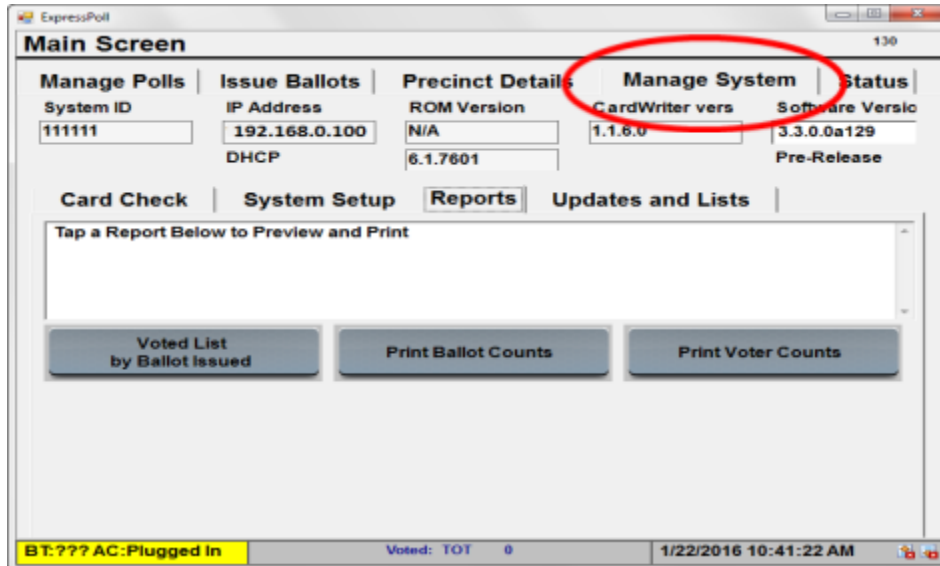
ExpressPoll

Main Screen

130

Manage Polls | Issue Ballots | Precinct Details | Manage System | Status

System ID
111111

IP Address
192.168.0.100
DHCP

ROM Version
N/A
6.1.7601

CardWriter vers
1.1.6.0

Software Versio
3.3.0.0a129
Pre-Release

Card Check | System Setup | Reports | Updates and Lists |

Tap a Report Below to Preview and Print

Voted List by Ballot Issued

Print Ballot Counts

Print Voter Counts

BT:??? AC:Plugged In

Voted: TOT 0

1/22/2016 10:41:22 AM